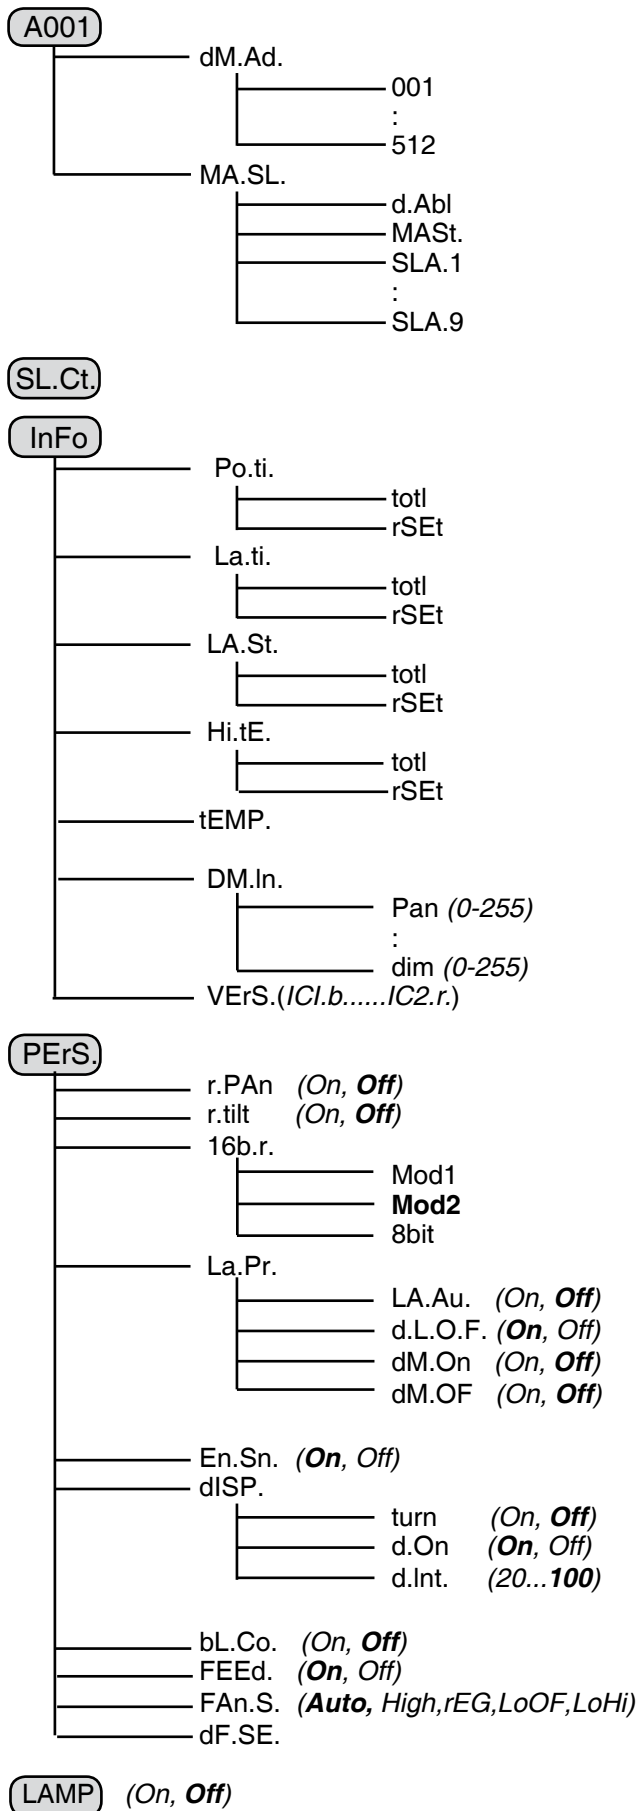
A001
dM.Ad.
001
:
512
MA.SL.
d.Abl
MASt.
SLA.1
:
SLA.9

SL.Ct.

InFo
Po.ti.
totl
rSEt
La.ti.
totl
rSEt
LA.St.
totl
rSEt
Hi.tE.
totl
rSEt
tEMP.
DM.In.
Pan (0-255)
:
dim (0-255)
VErS.(ICI.b......IC2.r.)

PErS.
r.PAn (On, Off)
r.tilt (On, Off)
16b.r.
Mod1
Mod2
8bit
La.Pr.
LA.Au. (On, Off)
d.L.O.F. (On, Off)
dM.On (On, Off)
dM.OF (On, Off)
En.Sn. (On, Off)
dISP.
turn (On, Off)
d.On (On, Off)
d.Int. (20...100)
bL.Co. (On, Off)
FEEd. (On, Off)
FAn.S. (Auto, High,rEG,LoOF,LoHi)
dF.SE.

LAMP (On, Off)